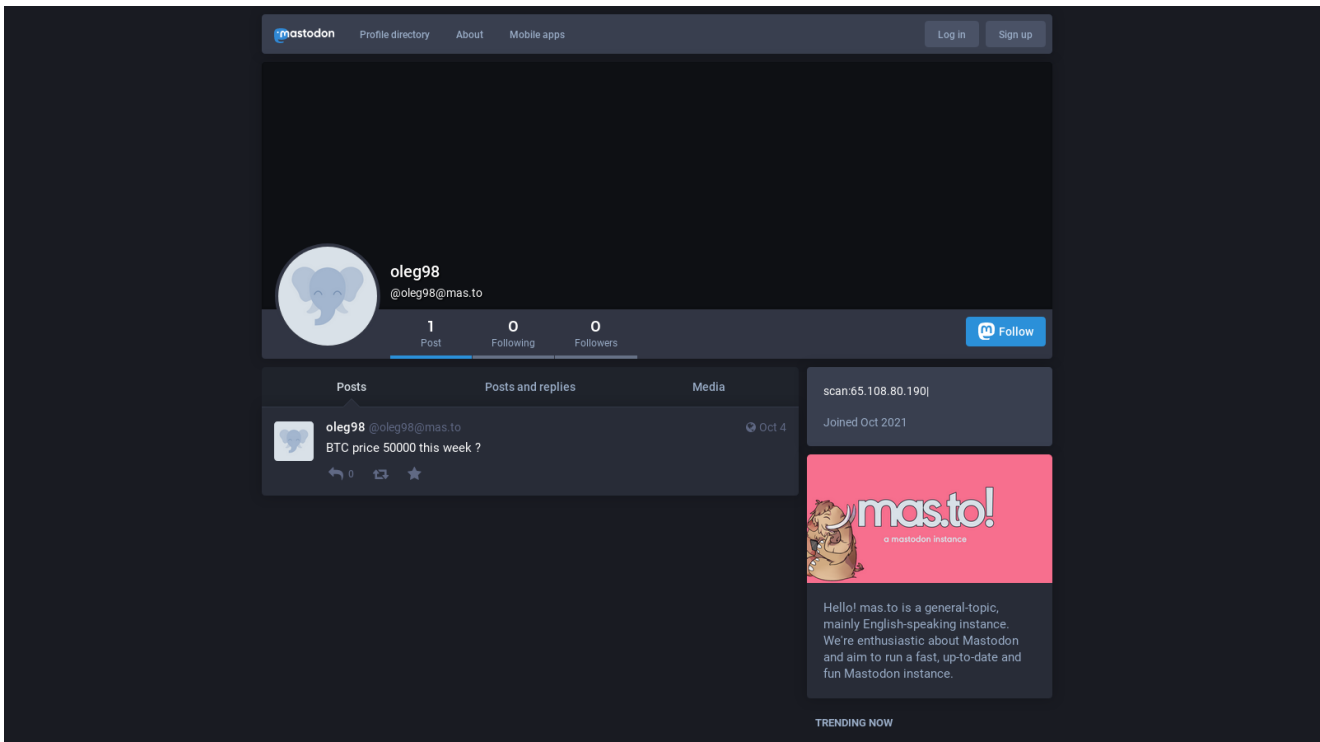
mastodon Profile directory About Mobile apps

Log in Sign up

oleg98
@oleg98@mas.to

1 Post
0 Following
0 Followers

Follow

Posts Posts and replies Media

oleg98 @oleg98@mas.to Oct 4
BTC price 50000 this week ?
0

scan:65.108.80.190|

Joined Oct 2021

mas.to!
a mastodon instance

Hello! mas.to is a general-topic, mainly English-speaking instance. We're enthusiastic about Mastodon and aim to run a fast, up-to-date and fun Mastodon instance.

TRENDING NOW